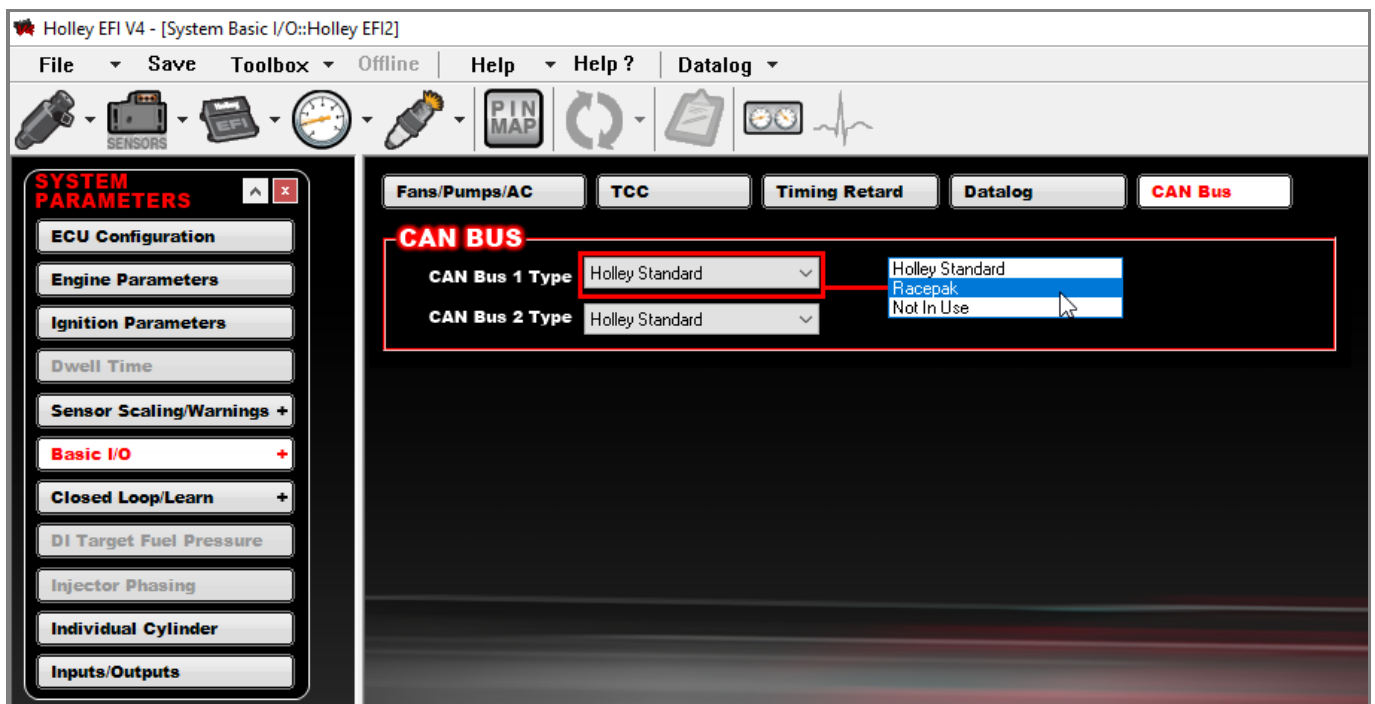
Holley EFI V4 - [System Basic I/O::Holley EFI2]

File Save Toolbox Offline Help Help ? Datalog

SENSORS EFI PIN MAP

SYSTEM PARAMETERS

ECU Configuration

Engine Parameters

Ignition Parameters

Dwell Time

Sensor Scaling/Warnings +

Basic I/O +

Closed Loop/Learn +

DI Target Fuel Pressure

Injector Phasing

Individual Cylinder

Inputs/Outputs

Fans/Pumps/AC TCC Timing Retard Datalog CAN Bus

CAN BUS

CAN Bus 1 Type Holley Standard

CAN Bus 2 Type Holley Standard

Holley Standard
Racepak
Not In Use